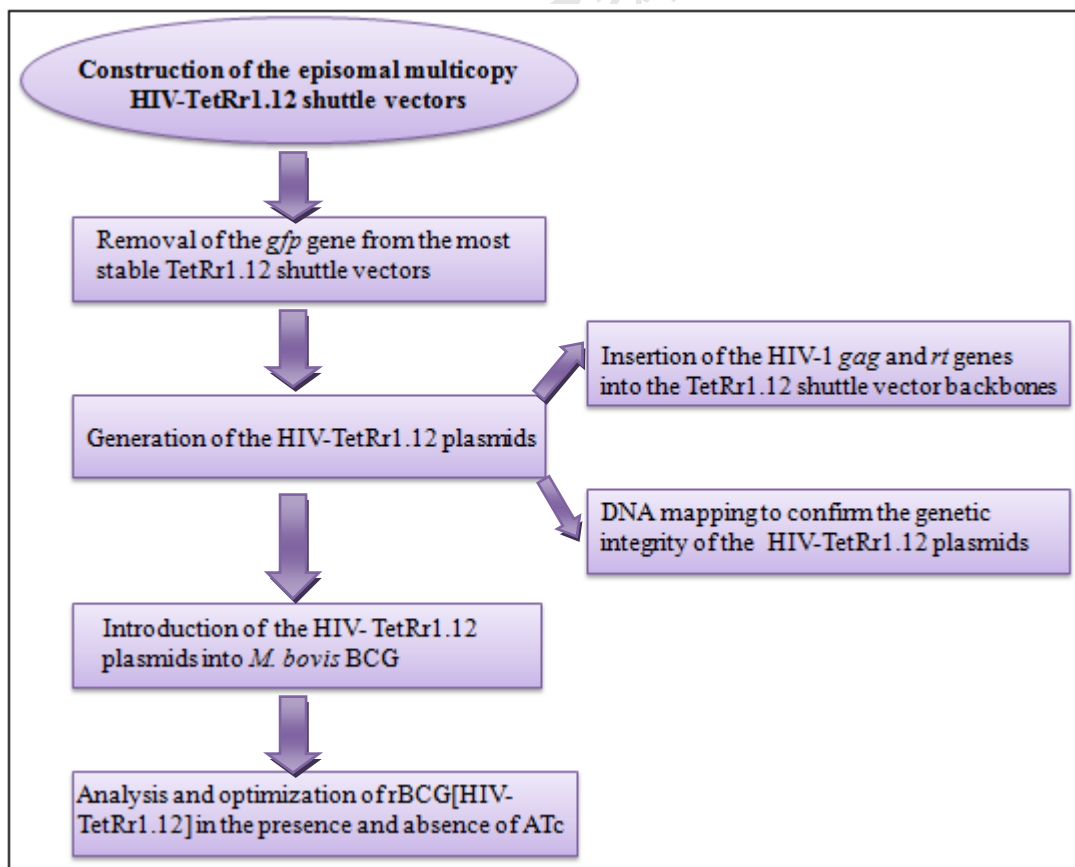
Construction of the episomal multicopy HIV-TetRr1.12 shuttle vectors

Removal of the gfp gene from the most stable TetRr1.12 shuttle vectors

Generation of the HIV-TetRr1.12 plasmids

Insertion of the HIV-1 gag and rt genes into the TetRr1.12 shuttle vector backbones

DNA mapping to confirm the genetic integrity of the HIV-TetRr1.12 plasmids

Introduction of the HIV- TetRr1.12 plasmids into M. bovis BCG

Analysis and optimization of rBCG[HIV-TetRr1.12] in the presence and absence of ATc